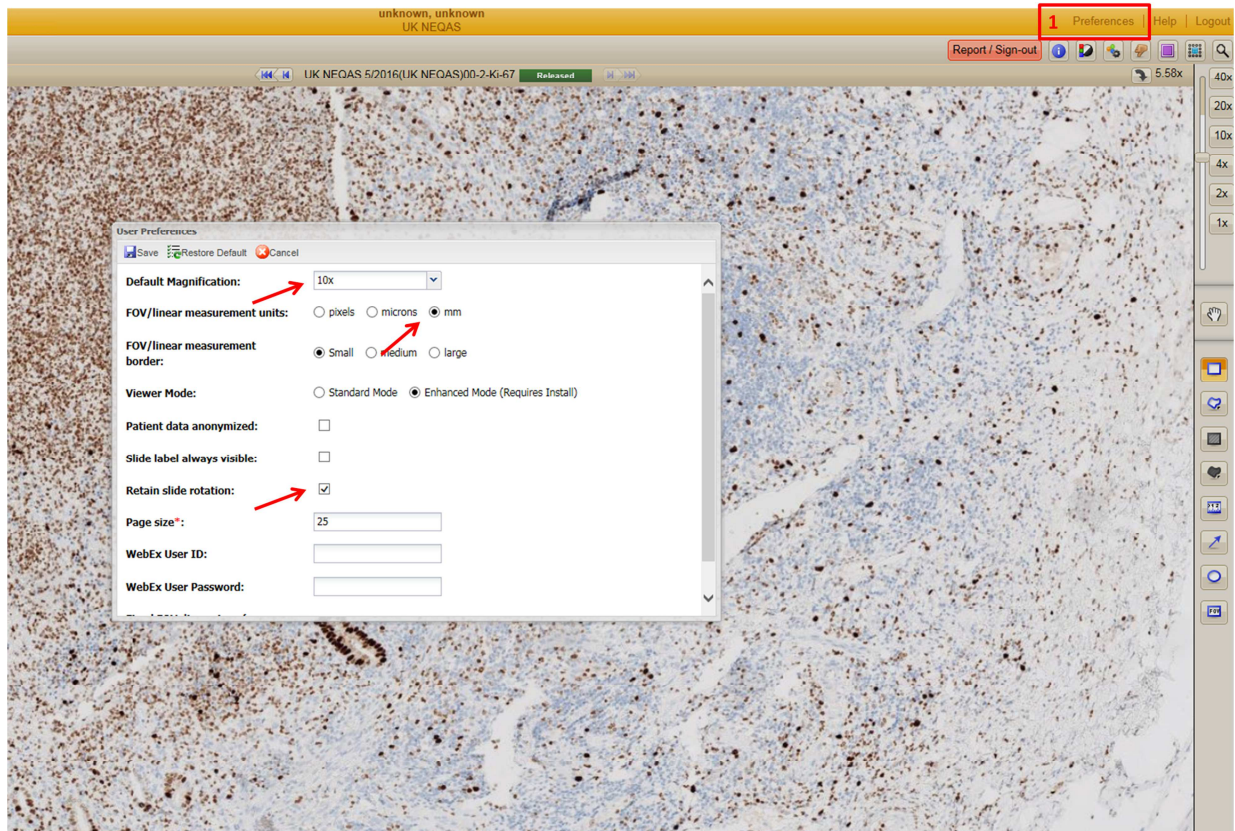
unknown, unknown
UK NEQAS

1 Preferences | Help | Logout

Report / Sign-out

UK NEQAS 5/2016(UK NEQAS)00-2-Ki-67 Released

5.58x

40x
20x
10x
4x
2x
1x

User Preferences

Save Restore Default Cancel

Default Magnification: 10x

FOV/linear measurement units: pixels microns mm

FOV/linear measurement border: Small medium large

Viewer Mode: Standard Mode Enhanced Mode (Requires Install)

Patient data anonymized:

Slide label always visible:

Retain slide rotation:

Page size*: 25

WebEx User ID:

WebEx User Password:

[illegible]